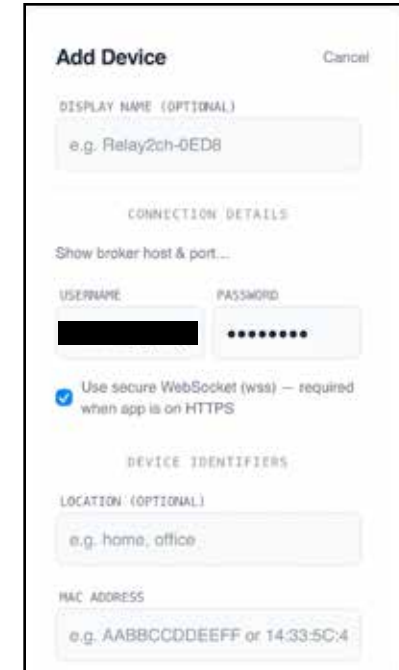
Add Device

Cancel

DISPLAY NAME (OPTIONAL)

e.g. Relay2ch-0ED8

CONNECTION DETAILS

Show broker host & port...

USERNAME

PASSWORD

•••••••••

Use secure WebSocket (wss) — required when app is on HTTPS

DEVICE IDENTIFIERS

LOCATION (OPTIONAL)

e.g. home, office

MAC ADDRESS

e.g. AABBCCDDEEFF or 14:33:5C:4